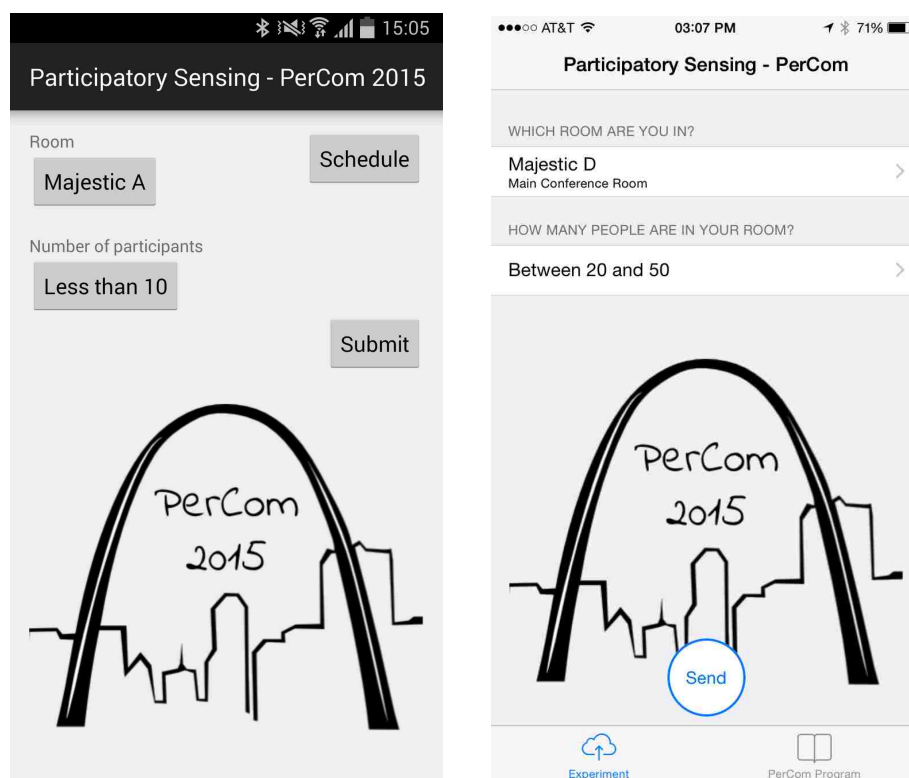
15:05

Participatory Sensing - PerCom 2015

Room

Schedule

Majestic A

Number of participants

Less than 10

Submit

PerCom
2015

●●●○○ AT&T 03:07 PM 71%

Participatory Sensing - PerCom

WHICH ROOM ARE YOU IN?

Majestic D
Main Conference Room

HOW MANY PEOPLE ARE IN YOUR ROOM?

Between 20 and 50

PerCom
2015

Send

Experiment

PerCom Program